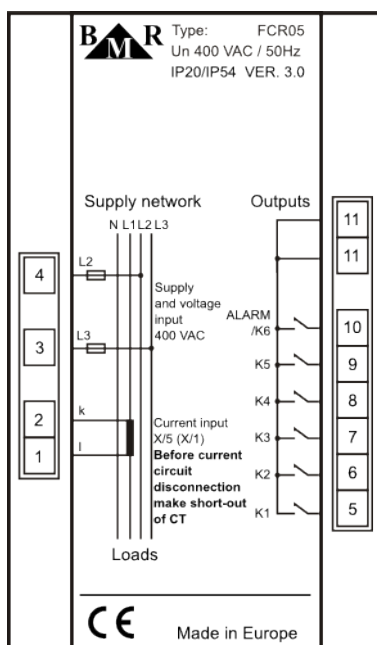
BMR
Type: FCR05
Un 400 VAC / 50Hz
IP20/IP54 VER. 3.0

Supply network
N L1 L2 L3

Outputs

L2
Supply and voltage input 400 VAC
L3

k
l
Current input X/5 (X/1)
**Before current circuit disconnection make short-out of CT**

Loads

4
3
2
1

11
11
ALARM /K6
10
K5
9
K4
8
K3
7
K2
6
K1
5

CE
Made in Europe